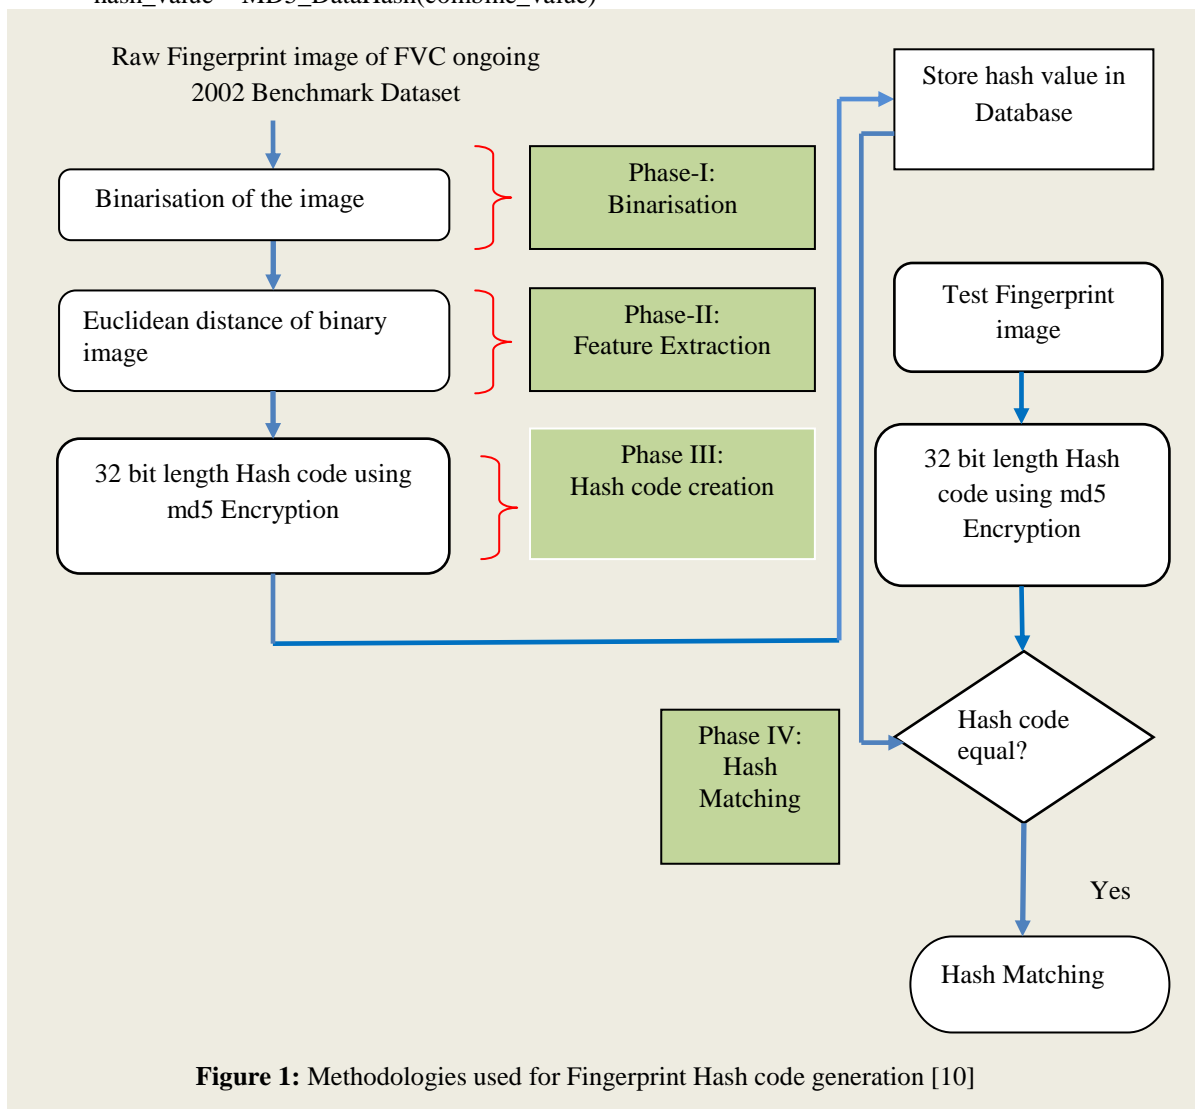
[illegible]

Raw Fingerprint image of FVC ongoing 2002 Benchmark Dataset

Binarisation of the image

Phase-I: Binarisation

Euclidean distance of binary image

Phase-II: Feature Extraction

32 bit length Hash code using md5 Encryption

Phase III: Hash code creation

Store hash value in Database

Test Fingerprint image

32 bit length Hash code using md5 Encryption

Phase IV: Hash Matching

Hash code equal?

Yes

Hash Matching

**Figure 1:** Methodologies used for Fingerprint Hash code generation [10]